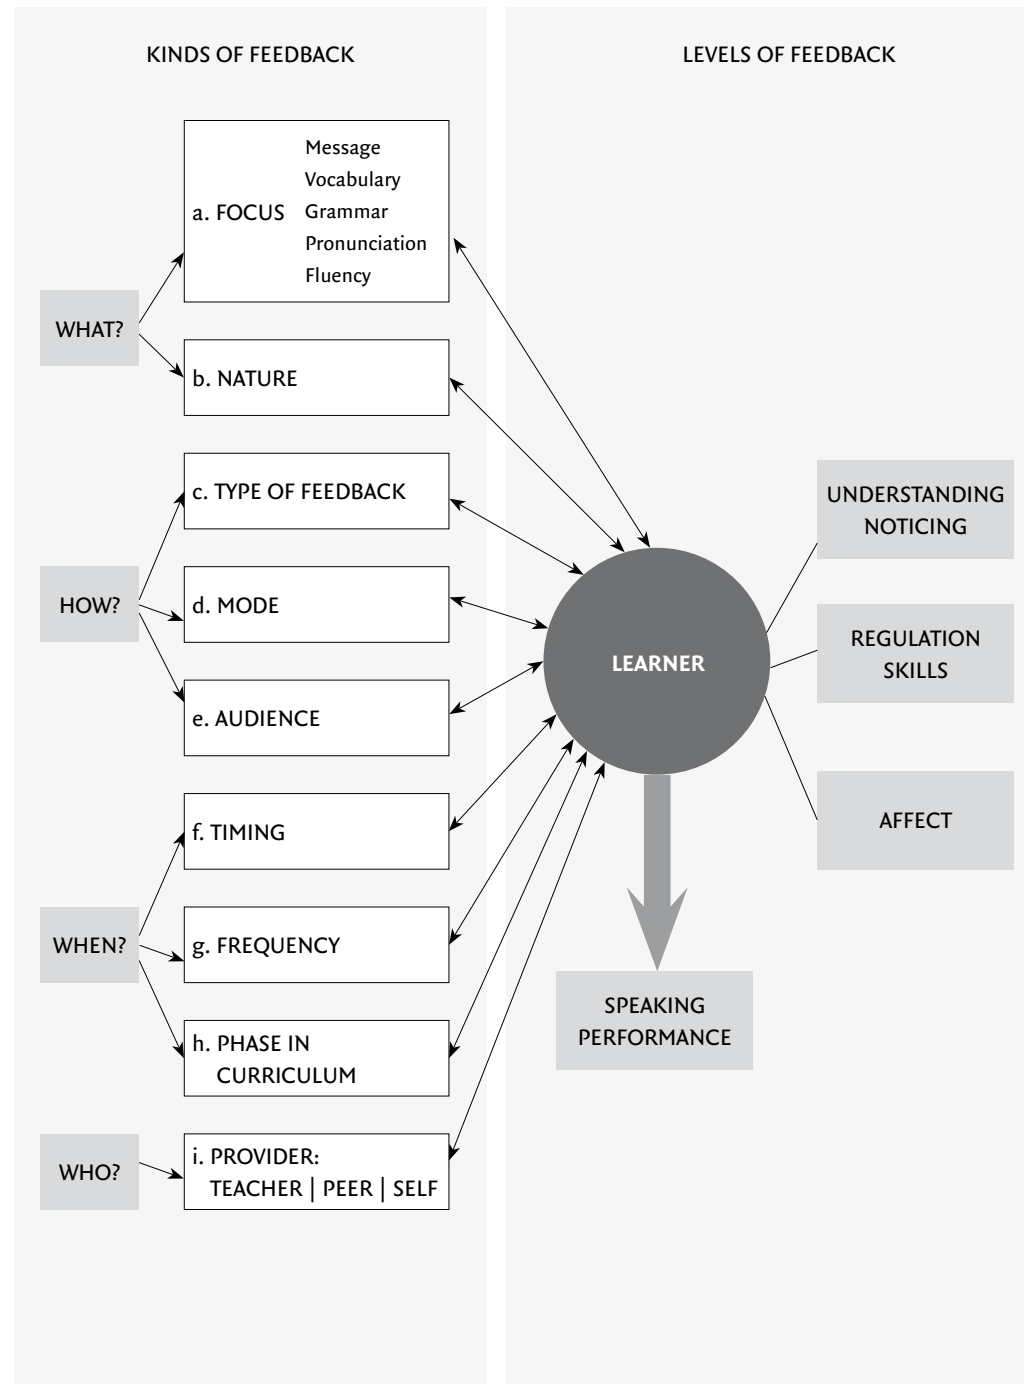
KINDS OF FEEDBACK

LEVELS OF FEEDBACK

WHAT?

a. FOCUS

Message
Vocabulary
Grammar
Pronunciation
Fluency

b. NATURE

HOW?

c. TYPE OF FEEDBACK

d. MODE

e. AUDIENCE

WHEN?

f. TIMING

g. FREQUENCY

h. PHASE IN CURRICULUM

WHO?

i. PROVIDER: TEACHER | PEER | SELF

LEARNER

UNDERSTANDING NOTICING

REGULATION SKILLS

AFFECT

SPEAKING PERFORMANCE